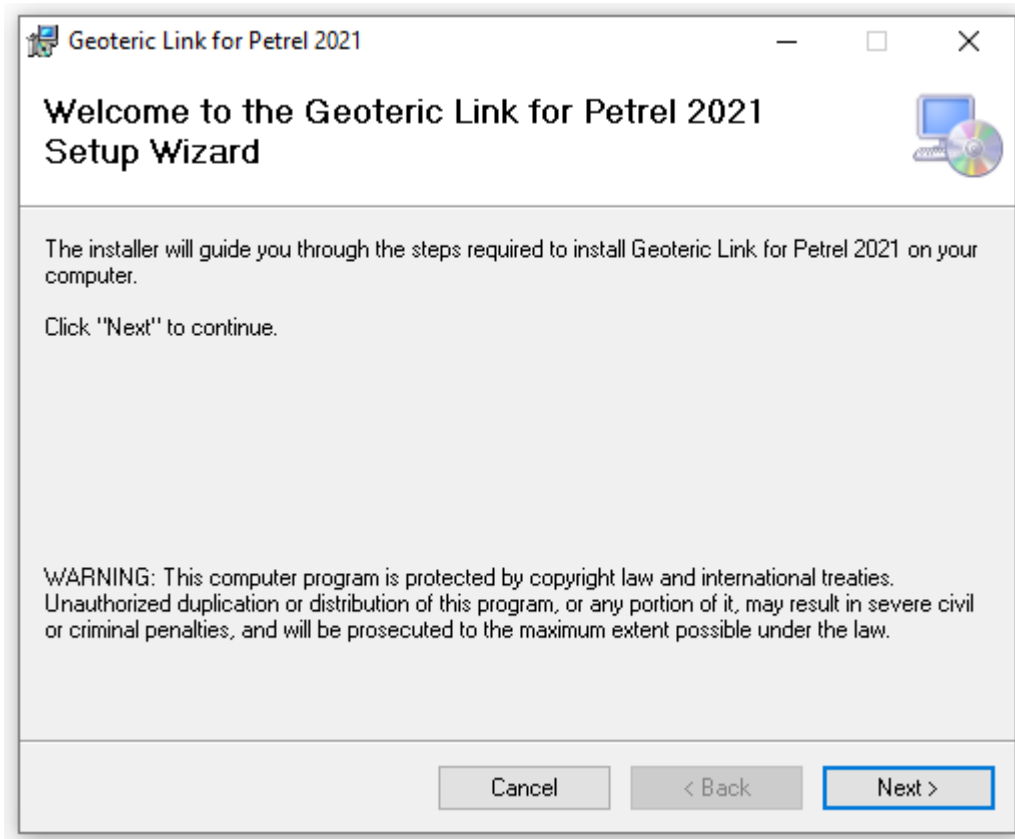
Geoteric Link for Petrel 2021

Welcome to the Geoteric Link for Petrel 2021 Setup Wizard

The installer will guide you through the steps required to install Geoteric Link for Petrel 2021 on your computer.

Click "Next" to continue.

WARNING: This computer program is protected by copyright law and international treaties. Unauthorized duplication or distribution of this program, or any portion of it, may result in severe civil or criminal penalties, and will be prosecuted to the maximum extent possible under the law.

Cancel

< Back

Next >